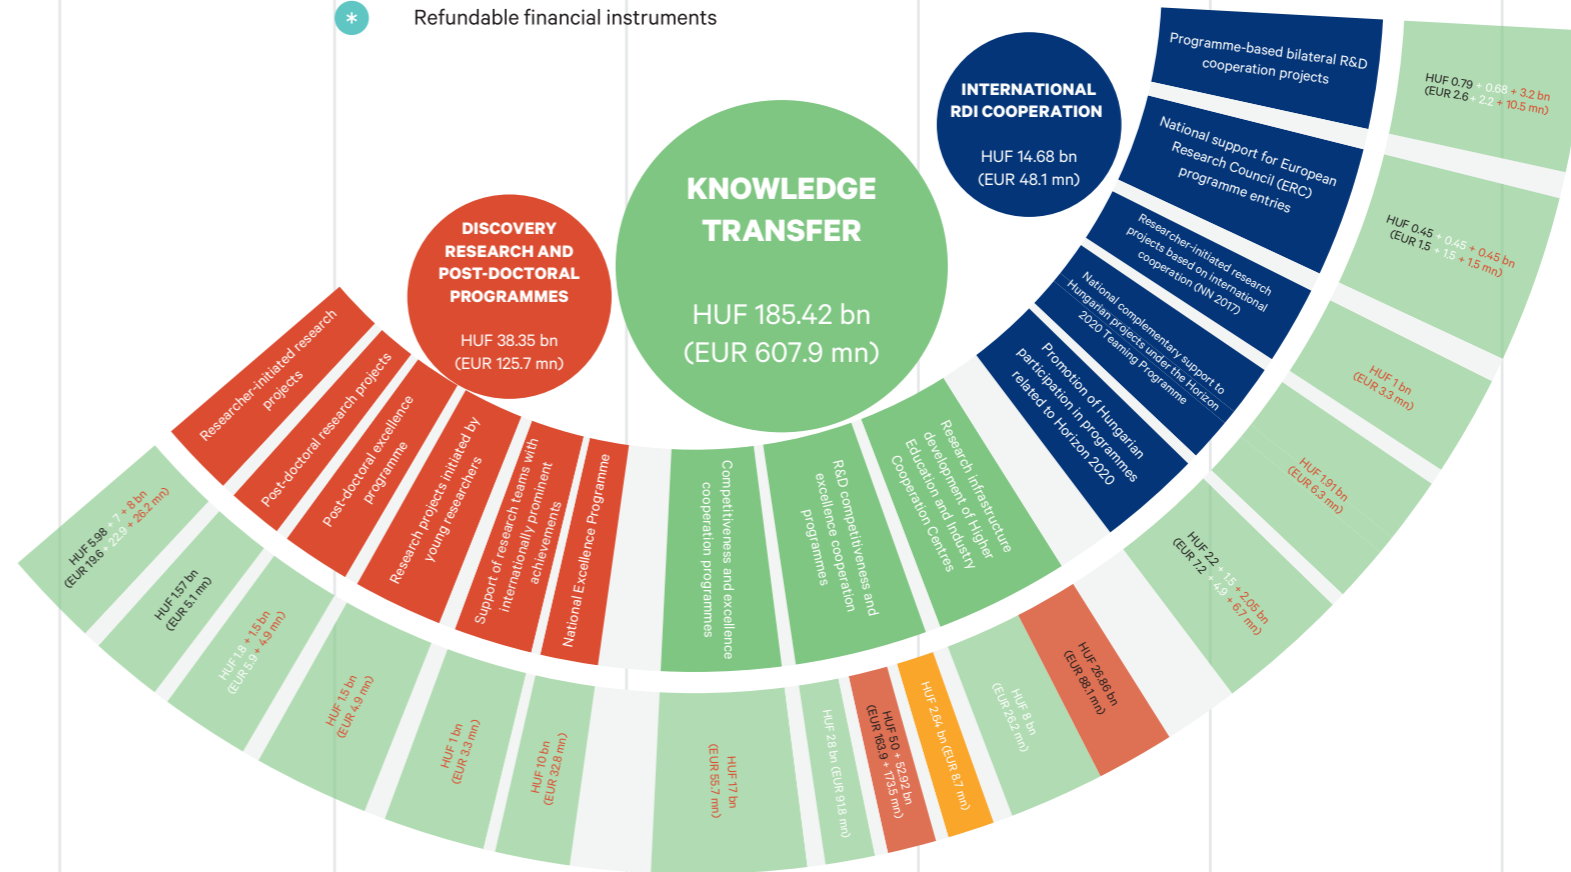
Refundable financial instruments

KNOWLEDGE TRANSFER

HUF 185.42 bn (EUR 607.9 mn)

DISCOVERY RESEARCH AND POST-DOCTORAL PROGRAMMES

HUF 38.35 bn (EUR 125.7 mn)

INTERNATIONAL RDI COOPERATION

HUF 14.68 bn (EUR 48.1 mn)

Programme-based bilateral R&D cooperation projects

National support for European Research Council (ERC) programme entries

Researcher-initiated research projects based on international cooperation (NN 2017)

National complementary support to Hungarian projects under the Horizon 2020 Teaming Programme

Promotion of Hungarian participation in programmes related to Horizon 2020

Research infrastructure development of Higher Education and Industry Cooperation Centres

R&D competitiveness and excellence cooperation programmes

Competitiveness and excellence cooperation programmes

National Excellence Programme

Support of research teams with internationally prominent achievements

Research projects initiated by young researchers

Post-doctoral excellence programme

Post-doctoral research projects

Researcher-initiated research projects

HUF 5.98 + 7 + 8 bn (EUR 19.6 + 22.9 + 26.2 mn)

HUF 1.57 bn (EUR 5.1 mn)

HUF 1.8 + 1.5 bn (EUR 5.9 + 4.9 mn)

HUF 1.5 bn (EUR 4.9 mn)

HUF 1 bn (EUR 3.3 mn)

HUF 10 bn (EUR 32.8 mn)

HUF 17 bn (EUR 55.7 mn)

HUF 28 bn (EUR 91.8 mn)

HUF 50 + 52.92 bn (EUR 163.9 + 173.5 mn)

HUF 2.64 bn (EUR 8.7 mn)

HUF 8 bn (EUR 26.2 mn)

HUF 26.86 bn (EUR 88.1 mn)

HUF 2.2 + 1.5 + 2.05 bn (EUR 7.2 + 4.9 + 6.7 mn)

HUF 1.91 bn (EUR 6.3 mn)

HUF 1 bn (EUR 3.3 mn)

HUF 0.45 + 0.45 + 0.45 bn (EUR 1.5 + 1.5 + 1.5 mn)

HUF 0.79 + 0.68 + 3.2 bn (EUR 2.6 + 2.2 + 10.5 mn)